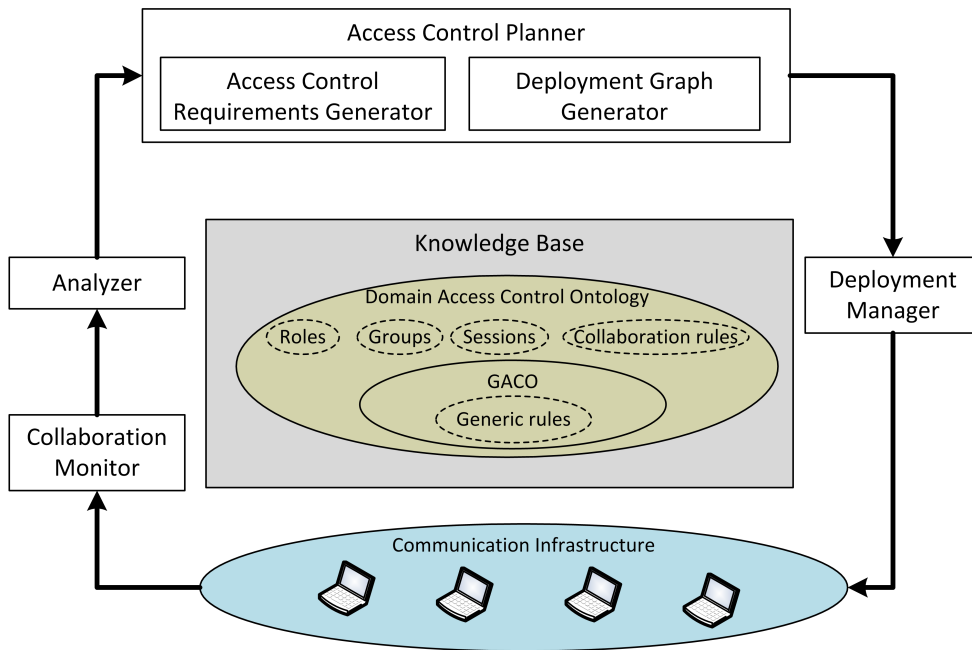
Access Control Planner

Access Control Requirements Generator

Deployment Graph Generator

Knowledge Base

Domain Access Control Ontology

Roles

Groups

Sessions

Collaboration rules

GACO

Generic rules

Analyzer

Deployment Manager

Collaboration Monitor

Communication Infrastructure